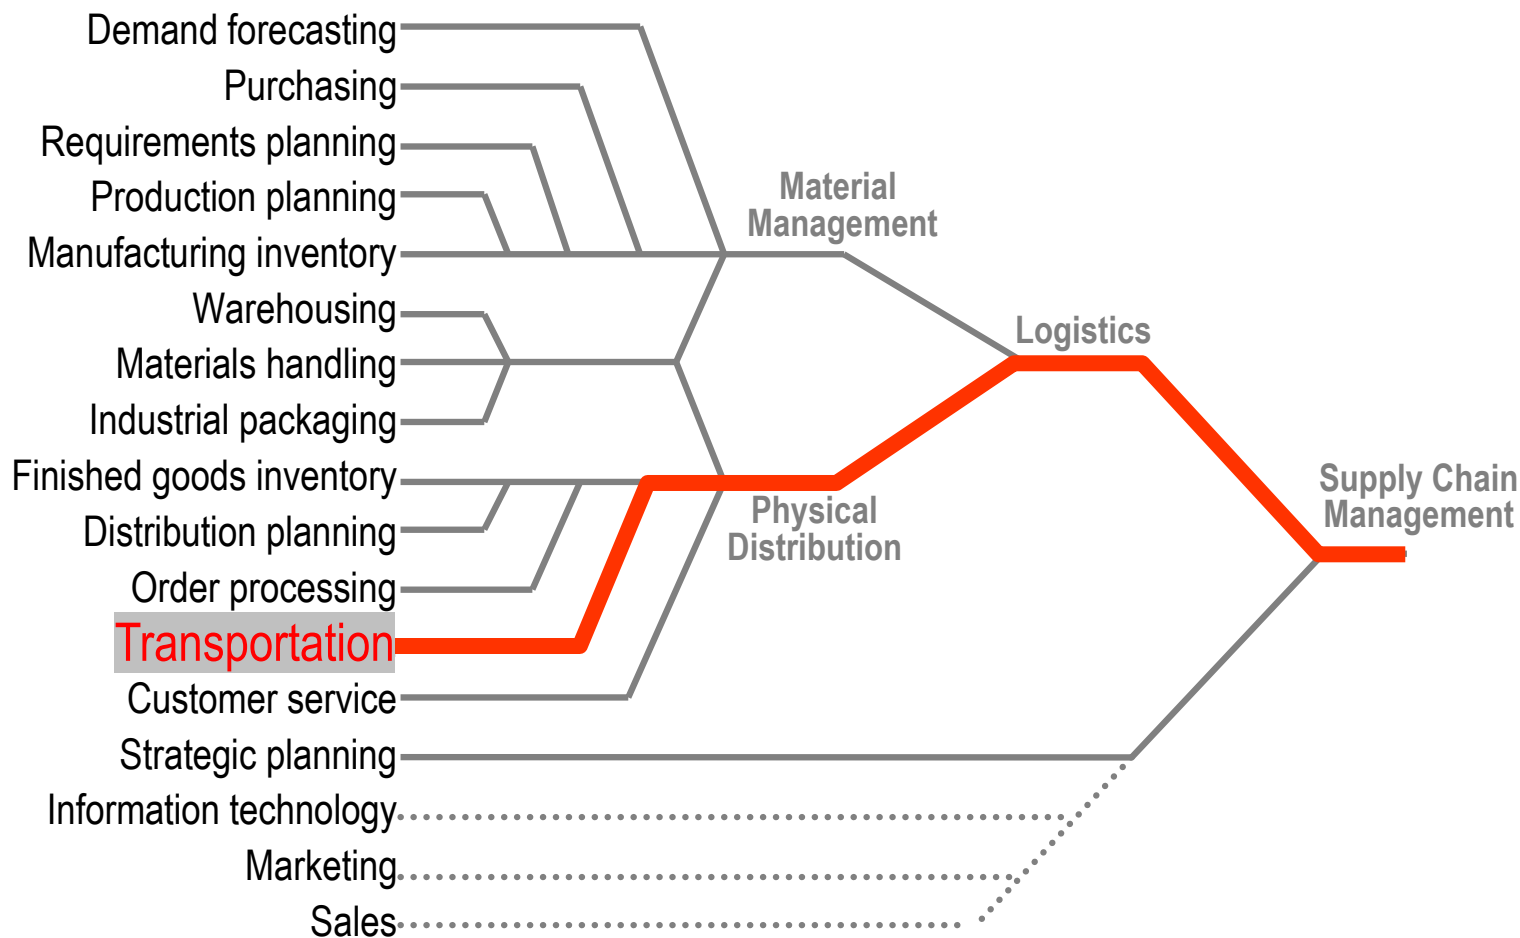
Demand forecasting
Purchasing
Requirements planning
Production planning
Manufacturing inventory
Warehousing
Materials handling
Industrial packaging
Finished goods inventory
Distribution planning
Order processing
Transportation
Customer service
Strategic planning
Information technology
Marketing
Sales

Material Management

Physical Distribution

Logistics

Supply Chain Management